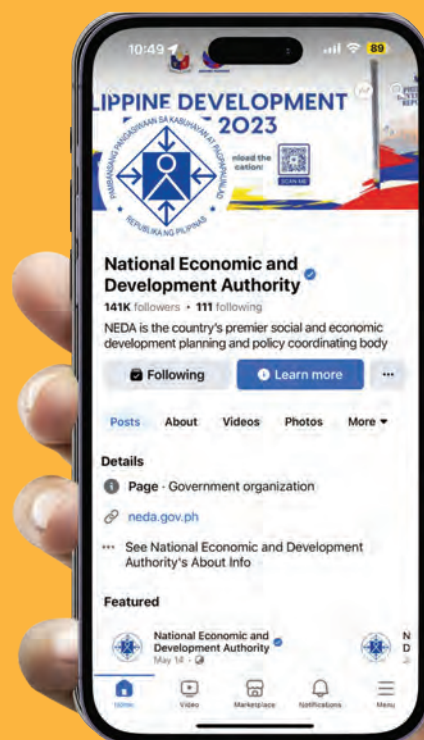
10:49

89

LIPPINE DEVELOPMENT

2023

PAMBANSANG PANGASIWAAN SA KABUHAYAN AT PAGPAPAUNLAD

REPUBLIKA NG PILIPINAS

nload the cation!

SCAN ME

National Economic and Development Authority

141K followers • 111 following

NEDA is the country's premier social and economic development planning and policy coordinating body

Following

Learn more

...

Posts About Videos Photos More

Details

Page · Government organization

neda.gov.ph

See National Economic and Development Authority's About Info

Featured

National Economic and Development Authority

May 14 ·

N D

Home Video Marketplace Notifications Menu